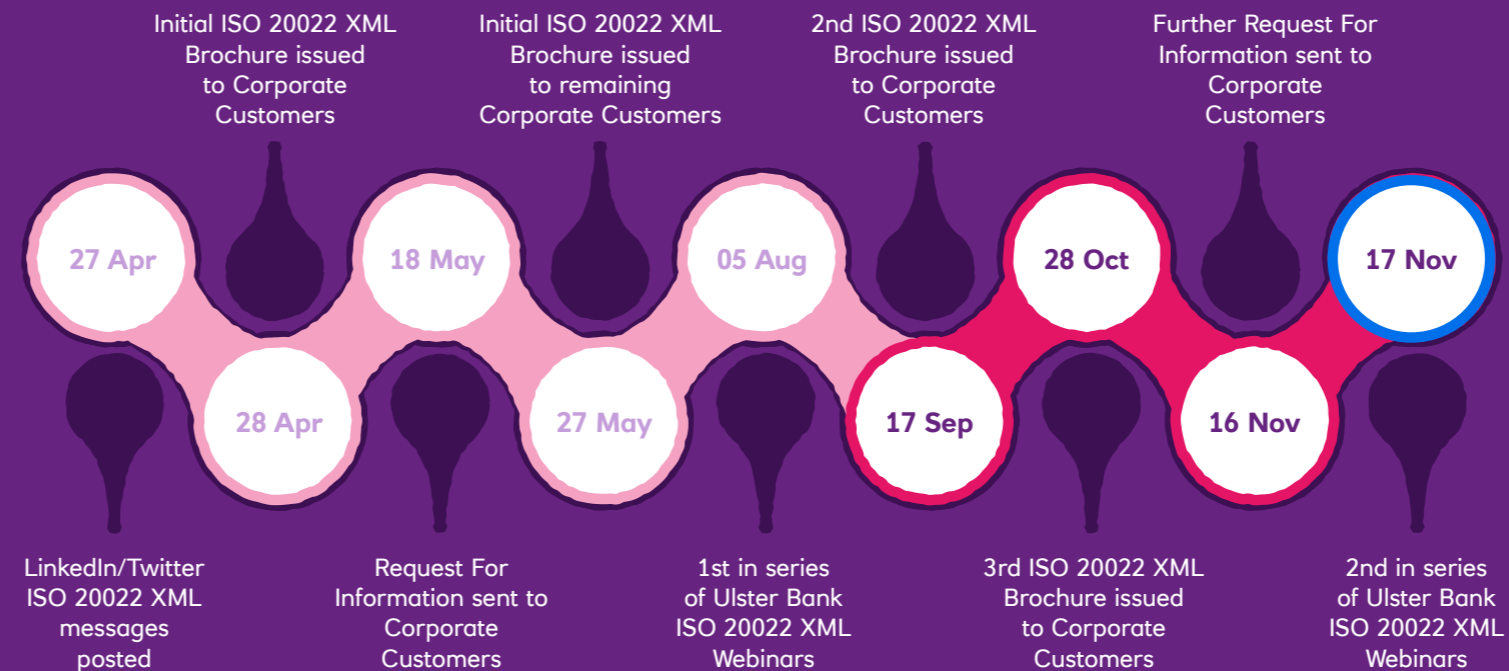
Initial ISO 20022 XML Brochure issued to Corporate Customers

Initial ISO 20022 XML Brochure issued to remaining Corporate Customers

2nd ISO 20022 XML Brochure issued to Corporate Customers

Further Request For Information sent to Corporate Customers

27 Apr

28 Apr

18 May

27 May

05 Aug

17 Sep

28 Oct

16 Nov

17 Nov

LinkedIn/Twitter ISO 20022 XML messages posted

Request For Information sent to Corporate Customers

1st in series of Ulster Bank ISO 20022 XML Webinars

3rd ISO 20022 XML Brochure issued to Corporate Customers

2nd in series of Ulster Bank ISO 20022 XML Webinars